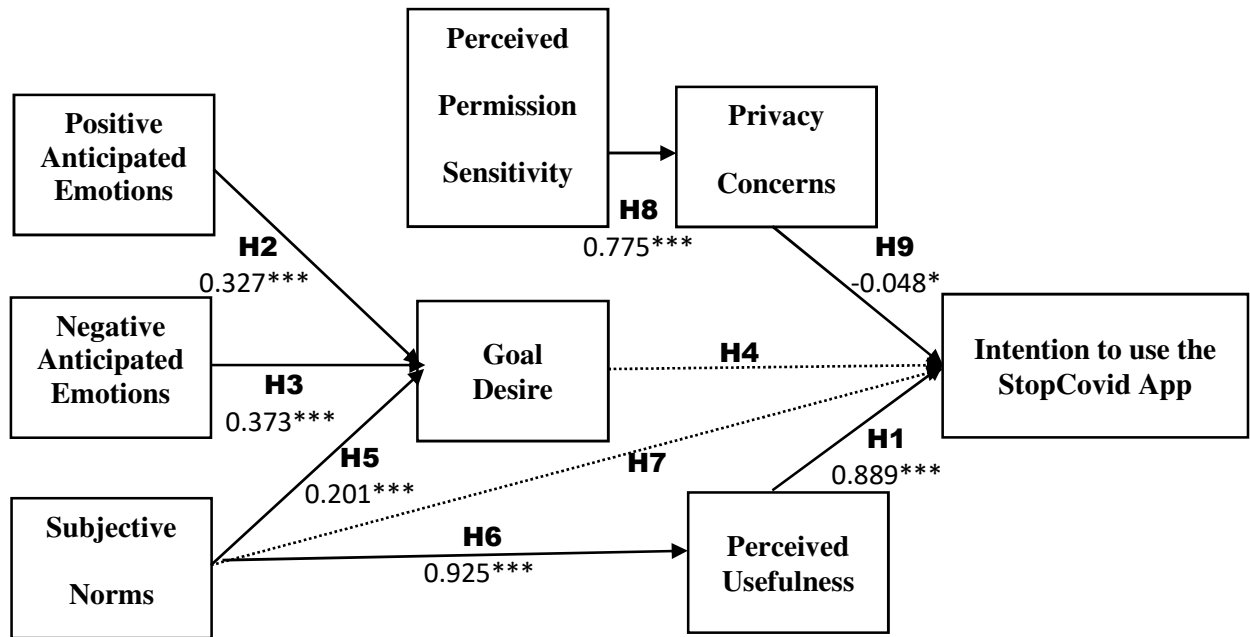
Perceived Permission Sensitivity

Privacy Concerns

Positive Anticipated Emotions

H8
0.775***

H9
-0.048*

H2
0.327***

Negative Anticipated Emotions

Goal Desire

H4

Intention to use the StopCovid App

H3
0.373***

H1
0.889***

H5
0.201***

H7

Subjective Norms

H6
0.925***

Perceived Usefulness